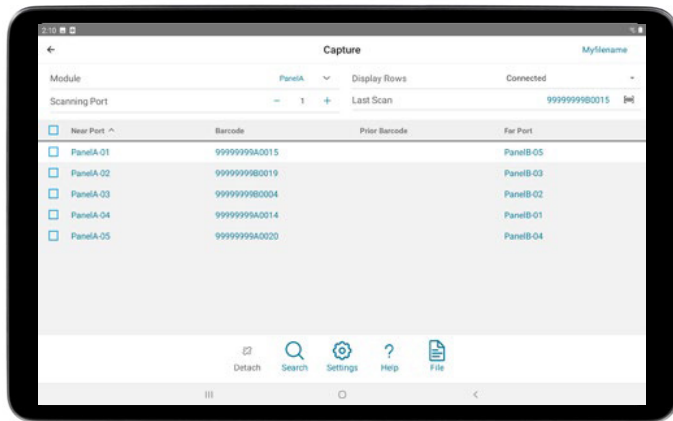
2:10

←

Capture

Myfilename

Module

PanelA

Display Rows

Connected

Scanning Port

− 1 +

Last Scan

99999999B0015

| Near Port ^ | Barcode | Prior Barcode | Far Port |
|---|---|---|---|
| PanelA-01 | 99999999A0015 | | PanelB-05 |
| PanelA-02 | 99999999B0019 | | PanelB-03 |
| PanelA-03 | 99999999B0004 | | PanelB-02 |
| PanelA-04 | 99999999A0014 | | PanelB-01 |
| PanelA-05 | 99999999A0020 | | PanelB-04 |

Detach

Search

Settings

Help

File